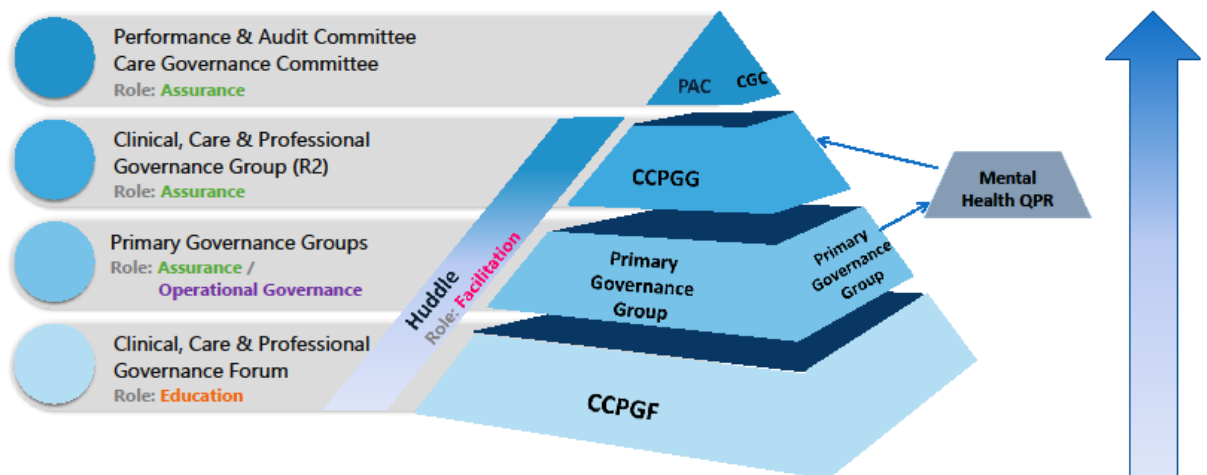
Performance & Audit Committee
Care Governance Committee
Role: Assurance

Clinical, Care & Professional Governance Group (R2)
Role: Assurance

Primary Governance Groups
Role: Assurance / Operational Governance

Clinical, Care & Professional Governance Forum
Role: Education

Huddle
Role: Facilitation

PAC
CGC

CCPGG

Primary Governance Group

Primary Governance Group

CCPGF

Mental Health QPR